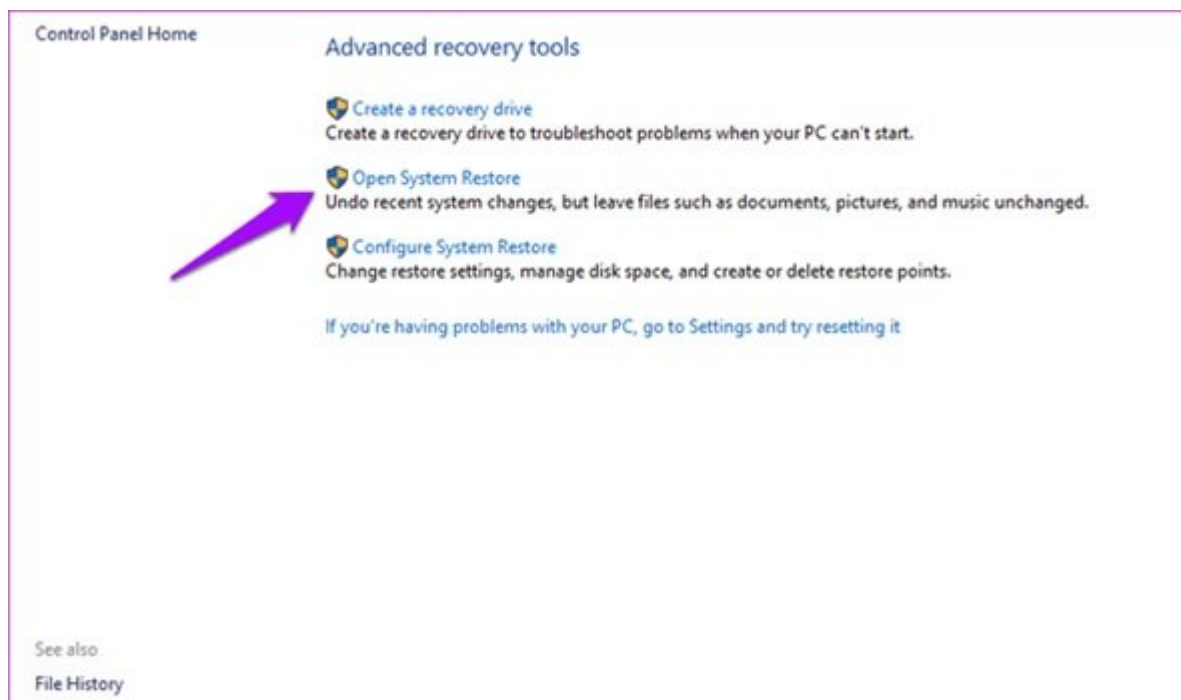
Control Panel Home

Advanced recovery tools

Create a recovery drive
Create a recovery drive to troubleshoot problems when your PC can't start.

Open System Restore
Undo recent system changes, but leave files such as documents, pictures, and music unchanged.

Configure System Restore
Change restore settings, manage disk space, and create or delete restore points.

If you're having problems with your PC, go to Settings and try resetting it

See also
File History